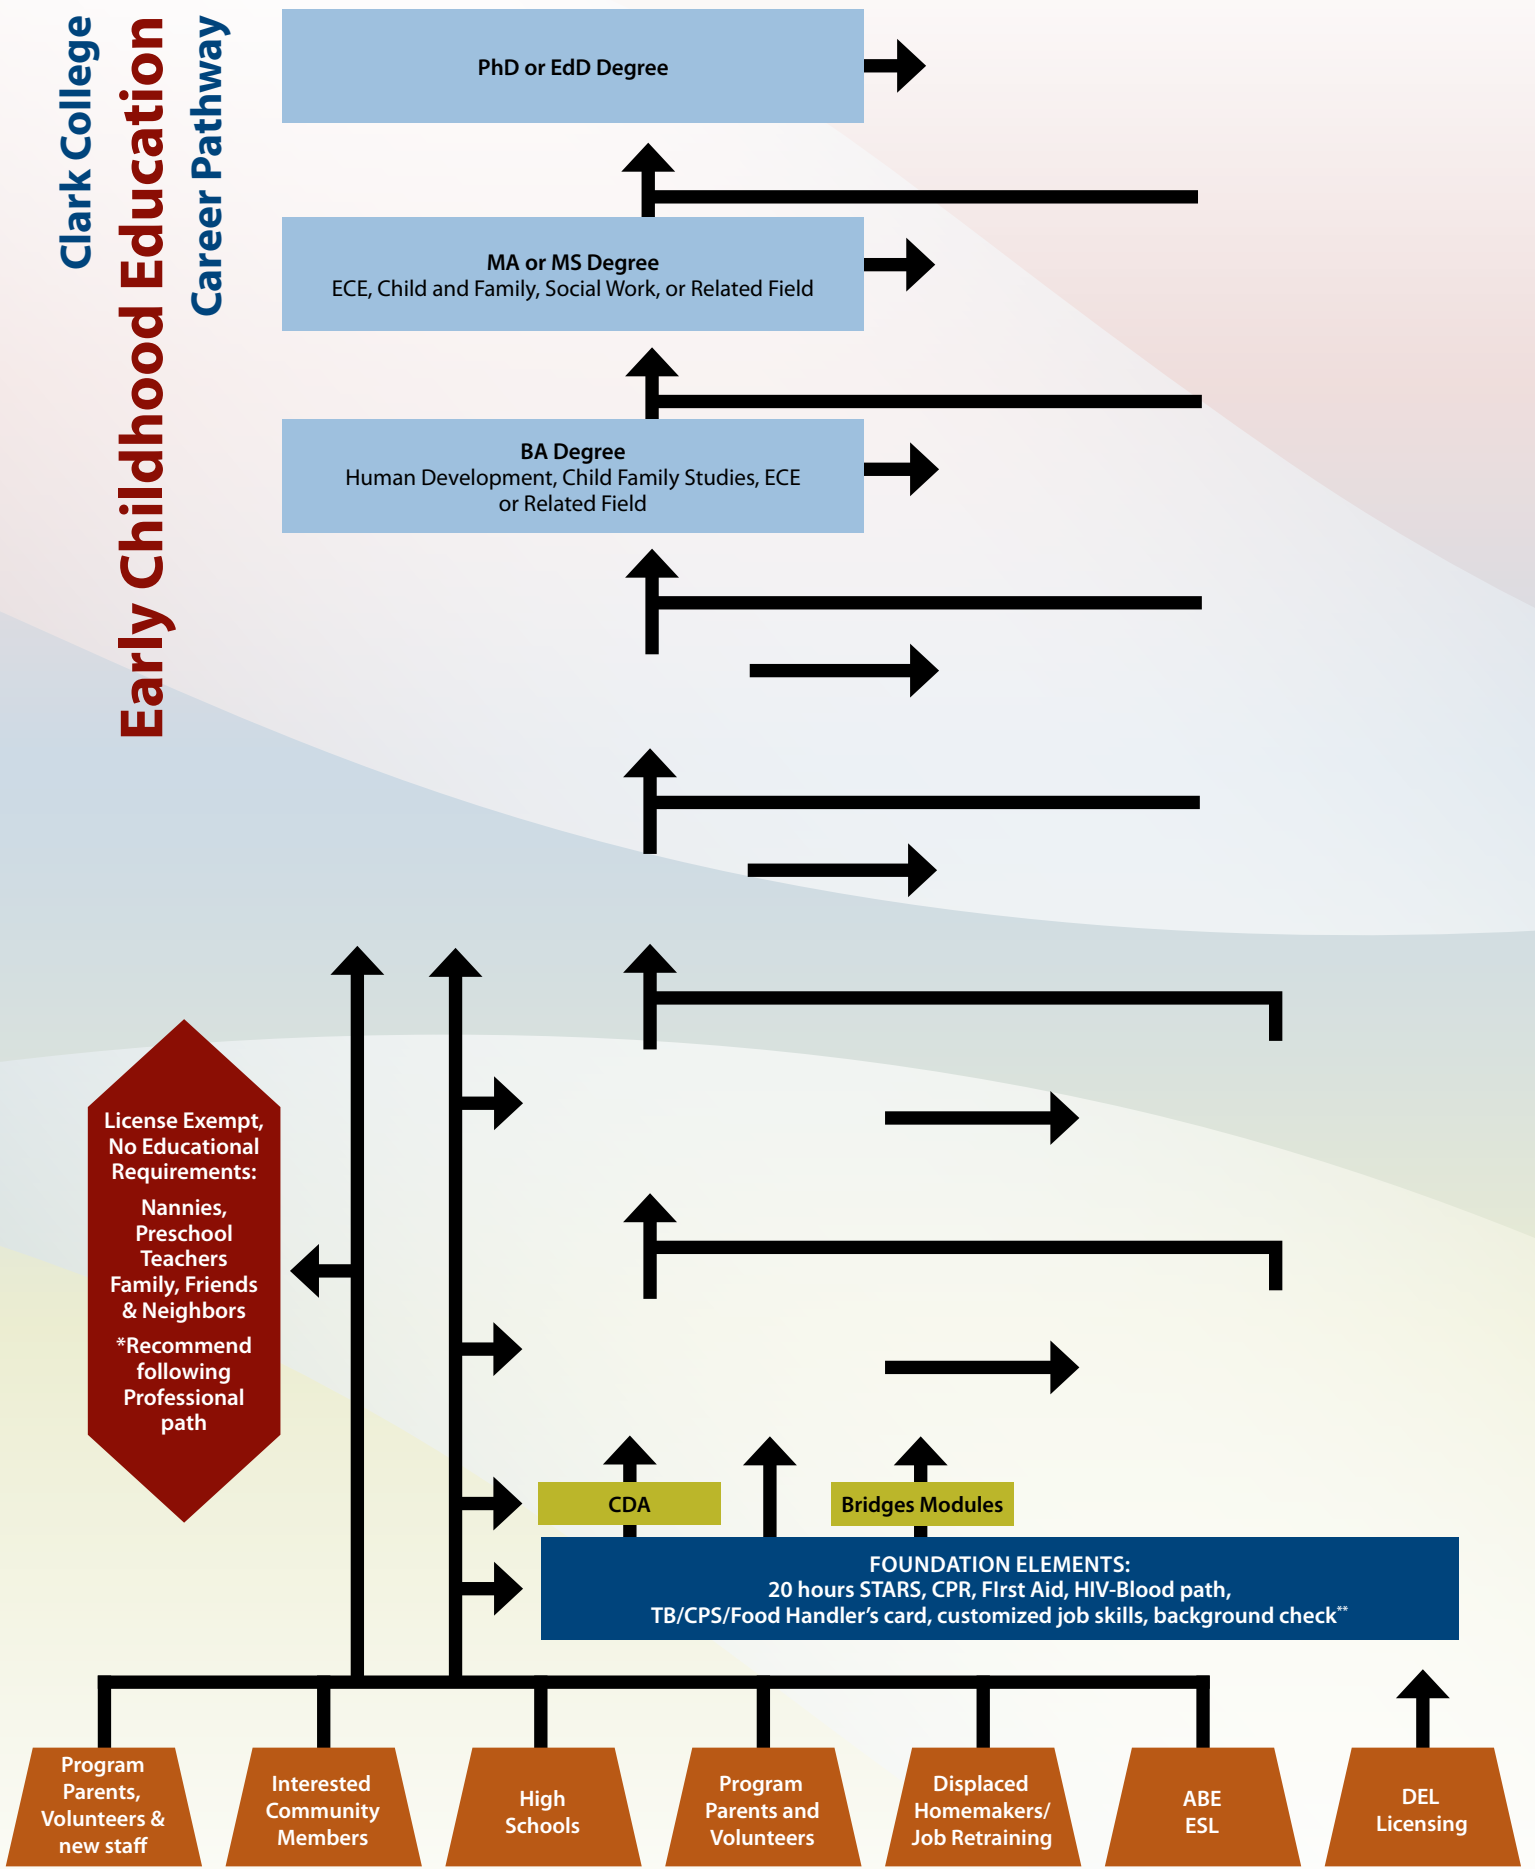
Clark College
Early Childhood Education
Career Pathway

PhD or EdD Degree

MA or MS Degree
ECE, Child and Family, Social Work, or Related Field

BA Degree
Human Development, Child Family Studies, ECE or Related Field

License Exempt, No Educational Requirements:

Nannies, Preschool Teachers Family, Friends & Neighbors

*Recommend following Professional path

CDA

Bridges Modules

FOUNDATION ELEMENTS:
20 hours STARS, CPR, FIrst Aid, HIV-Blood path, TB/CPS/Food Handler's card, customized job skills, background check**

Program Parents, Volunteers & new staff

Interested Community Members

High Schools

Program Parents and Volunteers

Displaced Homemakers/ Job Retraining

ABE ESL

DEL Licensing